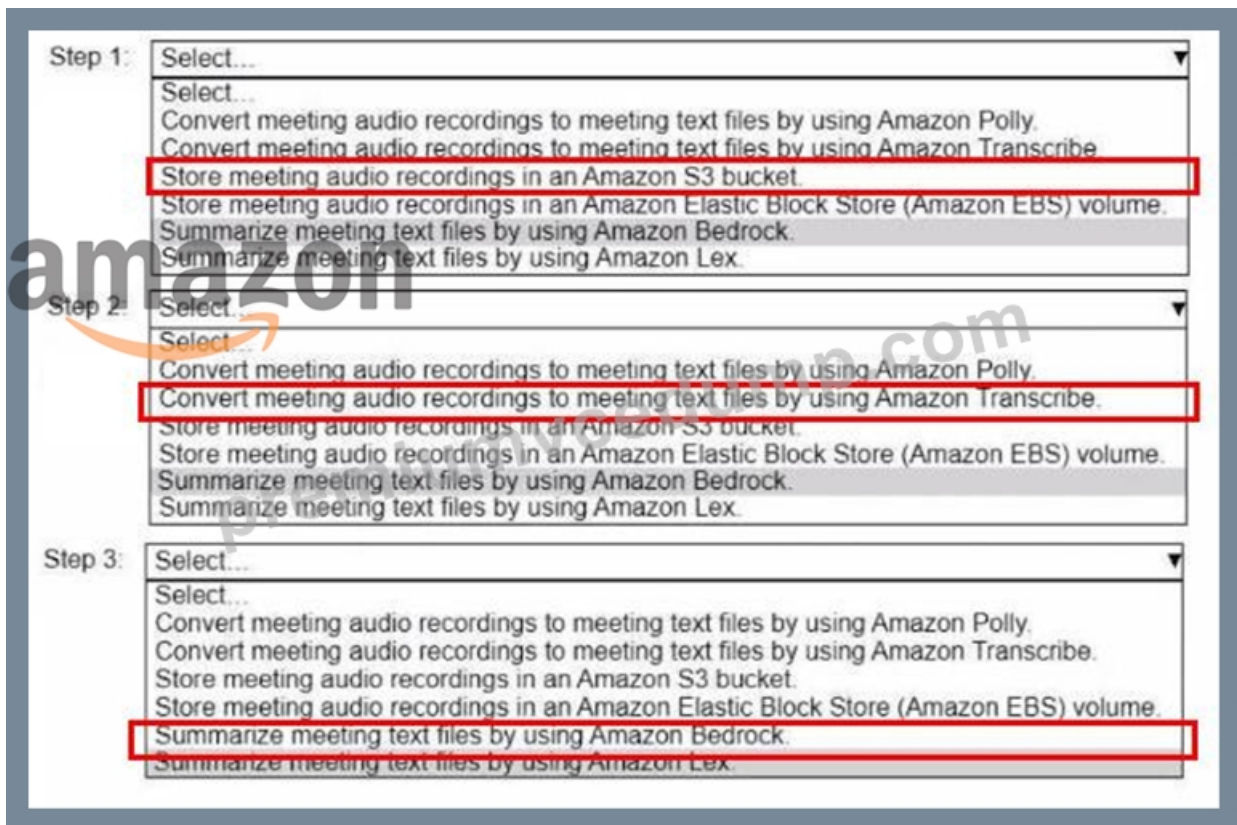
Step 1: Select...

Select...
Convert meeting audio recordings to meeting text files by using Amazon Polly.
Convert meeting audio recordings to meeting text files by using Amazon Transcribe.
Store meeting audio recordings in an Amazon S3 bucket.
Store meeting audio recordings in an Amazon Elastic Block Store (Amazon EBS) volume.
Summarize meeting text files by using Amazon Bedrock.
Summarize meeting text files by using Amazon Lex.

amazon

Step 2: Select...

Select...
Convert meeting audio recordings to meeting text files by using Amazon Polly.
Convert meeting audio recordings to meeting text files by using Amazon Transcribe.
Store meeting audio recordings in an Amazon S3 bucket.
Store meeting audio recordings in an Amazon Elastic Block Store (Amazon EBS) volume.
Summarize meeting text files by using Amazon Bedrock.
Summarize meeting text files by using Amazon Lex.

premiumvcedump.com

Step 3: Select...

Select...
Convert meeting audio recordings to meeting text files by using Amazon Polly.
Convert meeting audio recordings to meeting text files by using Amazon Transcribe.
Store meeting audio recordings in an Amazon S3 bucket.
Store meeting audio recordings in an Amazon Elastic Block Store (Amazon EBS) volume.
Summarize meeting text files by using Amazon Bedrock.
Summarize meeting text files by using Amazon Lex.